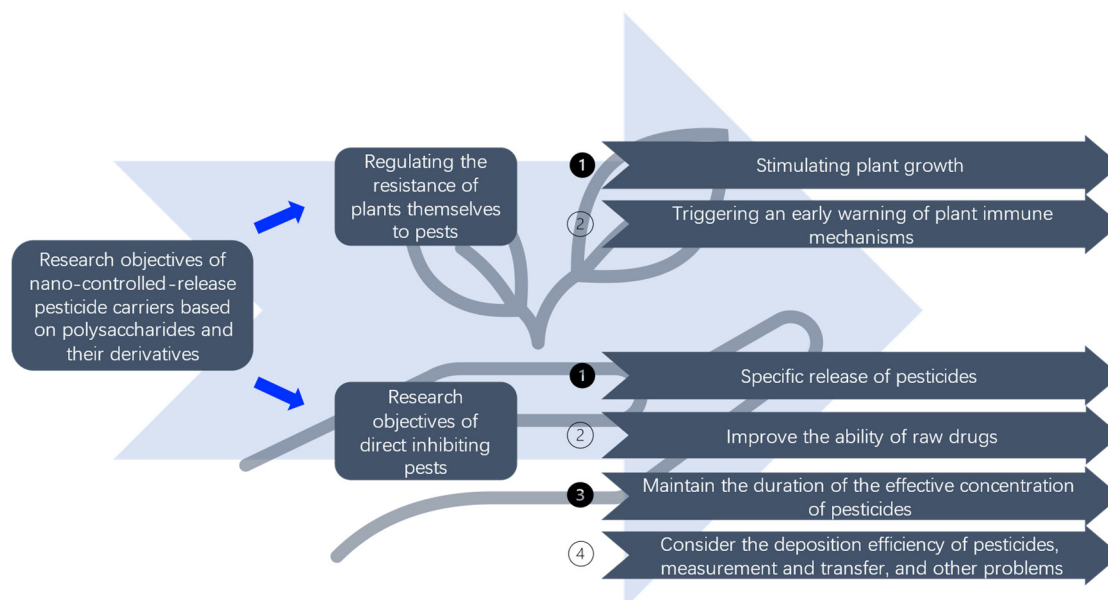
Research objectives of nano-controlled-release pesticide carriers based on polysaccharides and their derivatives

Regulating the resistance of plants themselves to pests

1 Stimulating plant growth

2 Triggering an early warning of plant immune mechanisms

Research objectives of direct inhibiting pests

1 Specific release of pesticides

2 Improve the ability of raw drugs

3 Maintain the duration of the effective concentration of pesticides

4 Consider the deposition efficiency of pesticides, measurement and transfer, and other problems